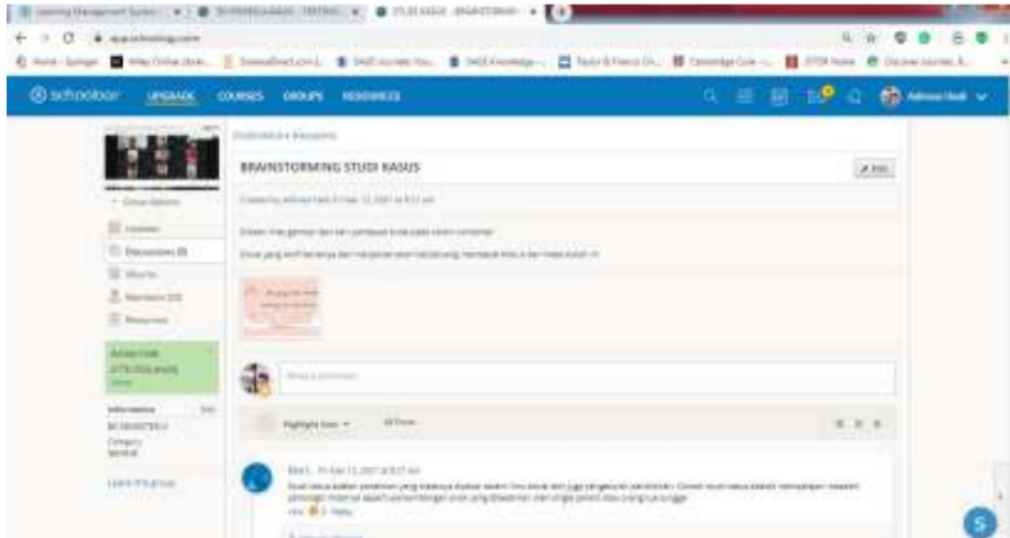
schoology UPGRADE COURSES GROUPS RESOURCES

Discussions

BRAINSTORMING STUDI KASUS

Edit

Group Options

Updates

Discussions

Albums

Members

Resources

Information

Learn if groups

Write a comment

Highlight Core

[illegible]

Reply

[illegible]